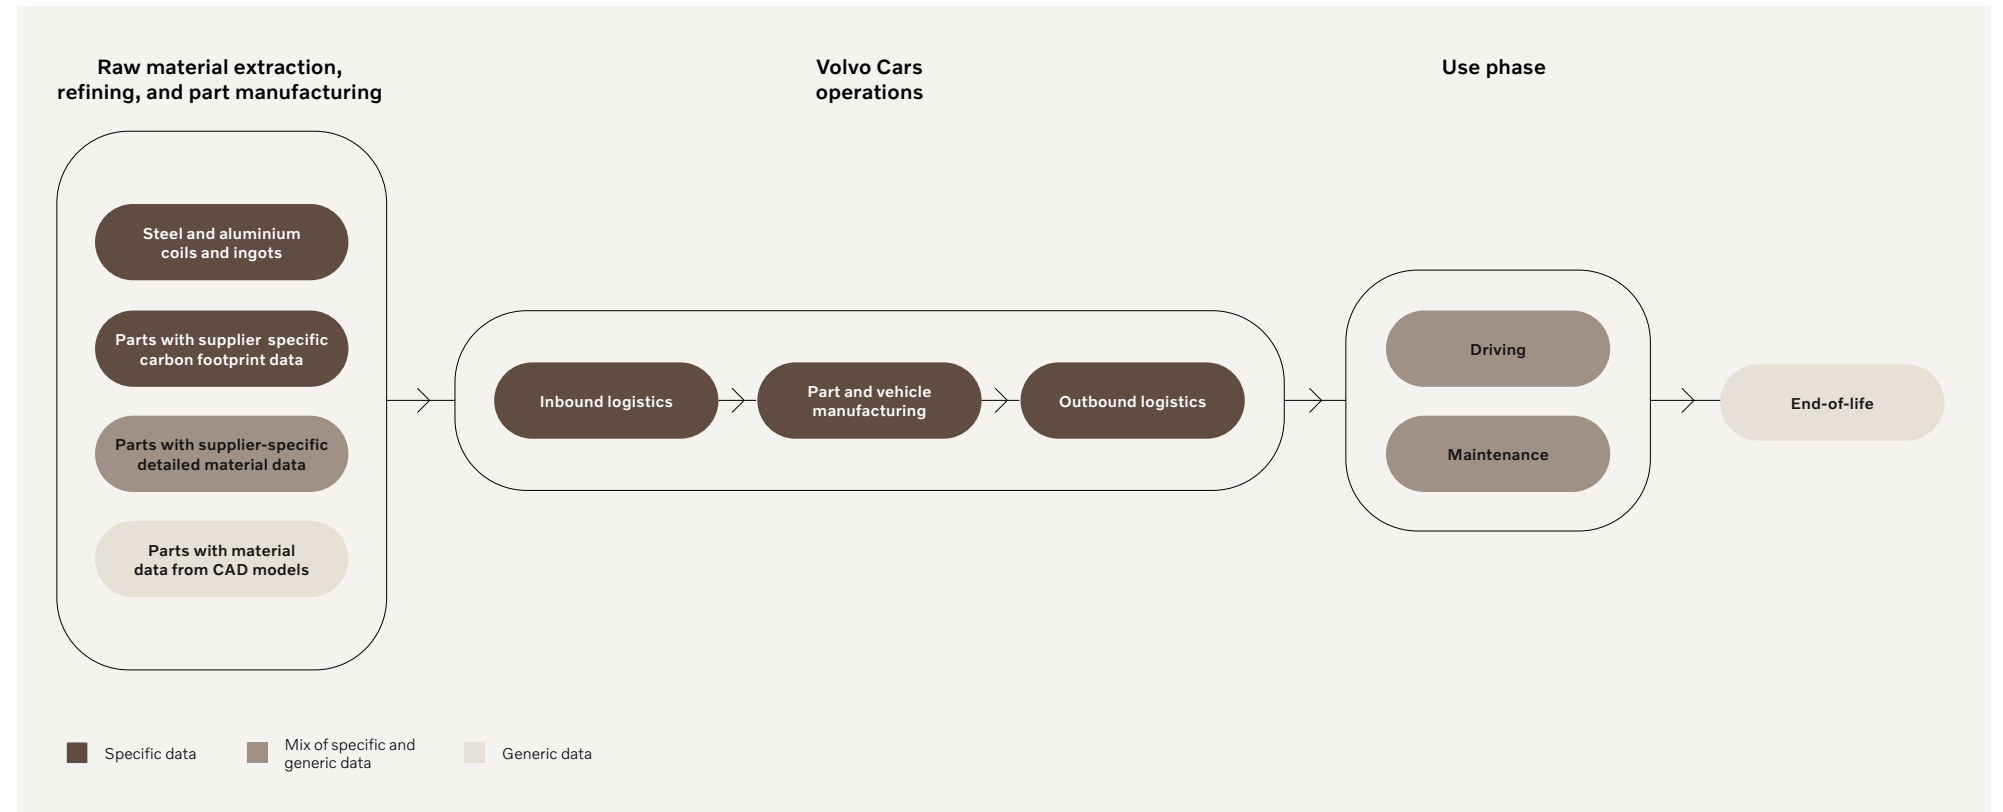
Raw material extraction, refining, and part manufacturing

Volvo Cars operations

Use phase

Steel and aluminium coils and ingots

Parts with supplier specific carbon footprint data

Parts with supplier-specific detailed material data

Parts with material data from CAD models

Inbound logistics

Part and vehicle manufacturing

Outbound logistics

Driving

Maintenance

End-of-life

Specific data

Mix of specific and generic data

Generic data